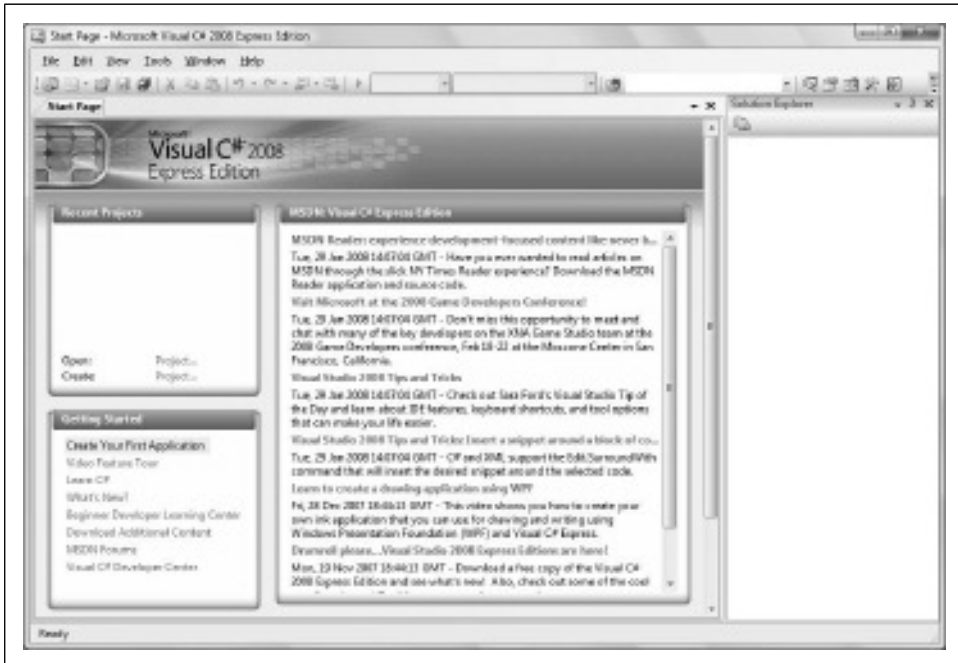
Start Page - Microsoft Visual C# 2008 Express Edition

File Edit View Tools Window Help

Start Page

Solution Explorer

Microsoft Visual C# 2008 Express Edition

Recent Projects

Open: Project...
Create: Project...

Getting Started

Create Your First Application
Video Feature Tour
Learn C#
What's New?
Beginner Developer Learning Center
Download Additional Content
MSDN Forums
Visual C# Developer Center

MSDN: Visual C# Express Edition

MSDN Reader: experience development-focused content like never b...
Tue, 29 Jan 2008 14:07:06 GMT - Have you ever wanted to read articles on MSDN through the slick NY Times Reader experience? Download the MSDN Reader application and source code.

Visit Microsoft at the 2008 Game Developers Conference!
Tue, 29 Jan 2008 14:07:04 GMT - Don't miss this opportunity to meet and chat with many of the key developers on the XNA Game Studio team at the 2008 Game Developers conference, Feb 18-22 at the Moscone Center in San Francisco, California.

Visual Studio 2008 Tips and Tricks
Tue, 29 Jan 2008 14:07:06 GMT - Check out Sara Ford's Visual Studio Tip of the Day and learn about IDE features, keyboard shortcuts, and tool options that can make your life easier.

Visual Studio 2008 Tips and Tricks: Insert a snippet around a block of co...
Tue, 29 Jan 2008 14:07:06 GMT - C# and XML support the Edit.SurroundWith command that will insert the desired snippet around the selected code.

Learn to create a drawing application using WPF
Fri, 28 Dec 2007 18:04:13 GMT - This video shows you how to create your own ink application that you can use for drawing and writing using Windows Presentation Foundation (WPF) and Visual C# Express.

Drumroll please....Visual Studio 2008 Express Editions are here!
Mon, 19 Nov 2007 18:44:13 GMT - Download a free copy of the Visual C# 2008 Express Edition and see what's new! Also, check out some of the cool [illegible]

Ready